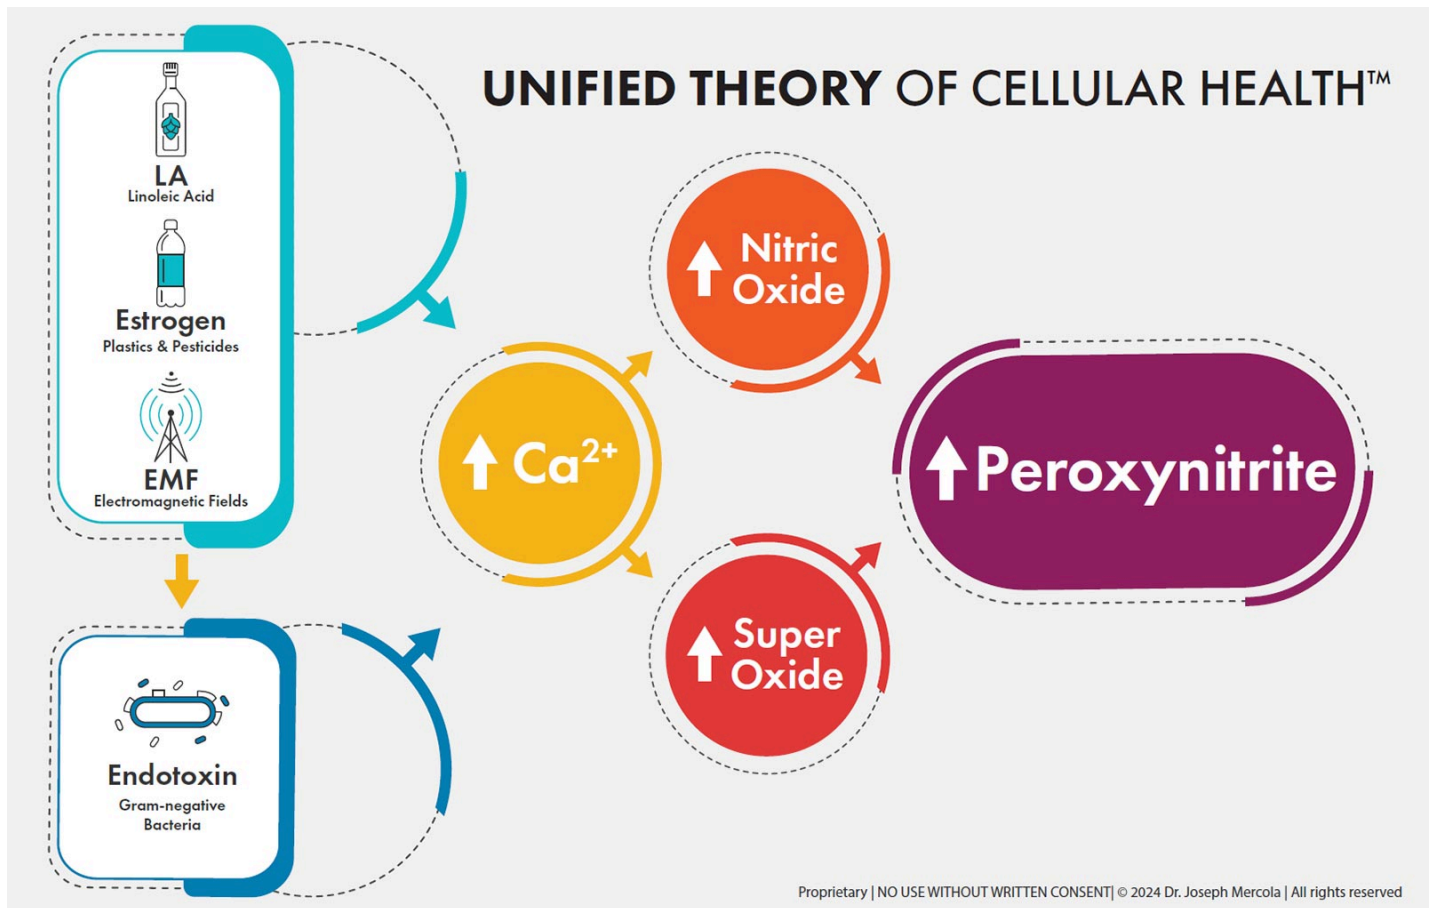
UNIFIED THEORY OF CELLULAR HEALTH™

LA
Linoleic Acid

Estrogen
Plastics & Pesticides

EMF
Electromagnetic Fields

Endotoxin
Gram-negative Bacteria

↑ $Ca^{2+}$

↑ Nitric Oxide

↑ Super Oxide

↑ Peroxynitrite

Proprietary | NO USE WITHOUT WRITTEN CONSENT| © 2024 Dr. Joseph Mercola | All rights reserved